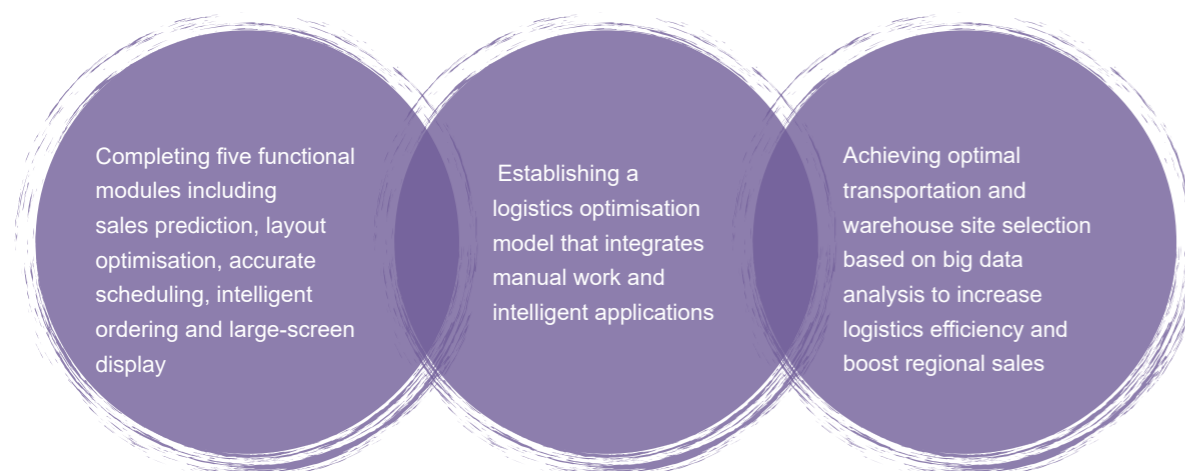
Completing five functional modules including sales prediction, layout optimisation, accurate scheduling, intelligent ordering and large-screen display

Establishing a logistics optimisation model that integrates manual work and intelligent applications

Achieving optimal transportation and warehouse site selection based on big data analysis to increase logistics efficiency and boost regional sales